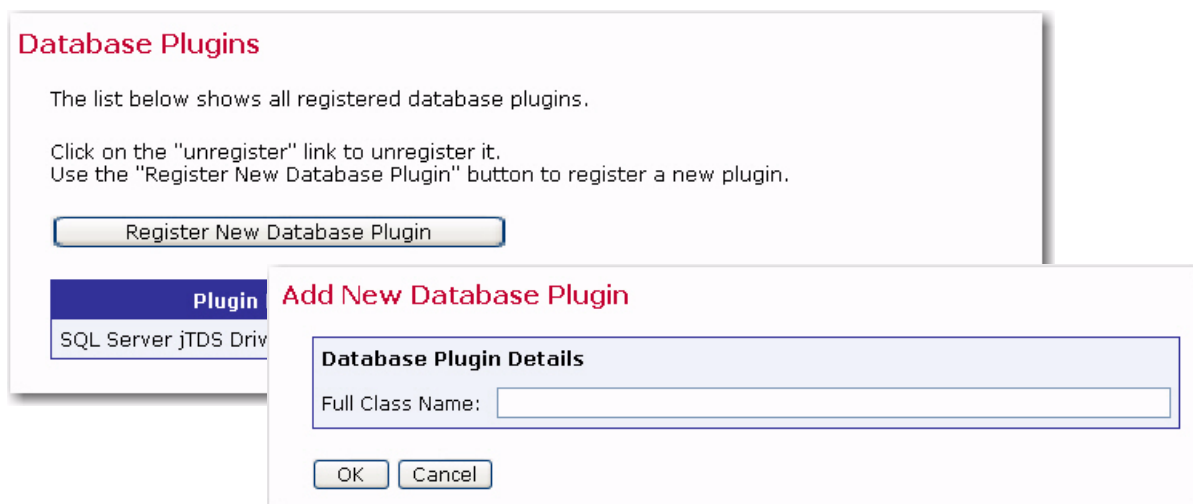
Database Plugins

The list below shows all registered database plugins.

Click on the "unregister" link to unregister it.
Use the "Register New Database Plugin" button to register a new plugin.

Register New Database Plugin

| Plugin |
|---|
| SQL Server jTDS Driv |

Add New Database Plugin

Database Plugin Details

Full Class Name:

OK Cancel